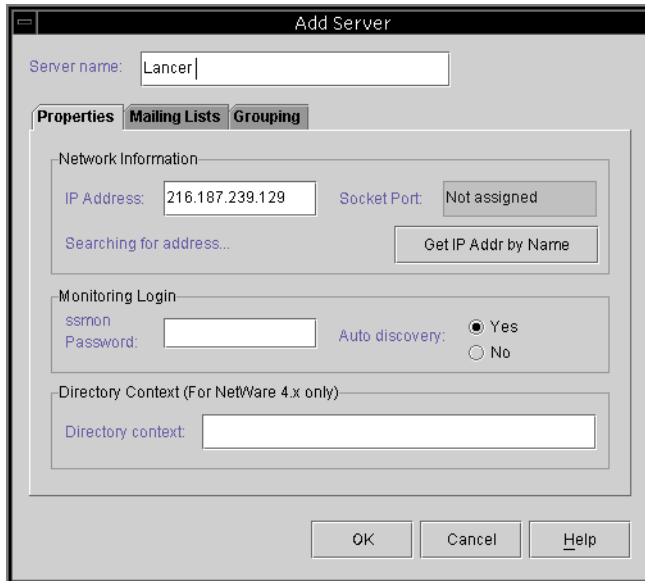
Add Server

Server name: Lancer

Properties | Mailing Lists | Grouping

Network Information

IP Address: 216.187.239.129

Socket Port: Not assigned

Searching for address...

Get IP Addr by Name

Monitoring Login

ssmon Password:

Auto discovery: Yes No

Directory Context (For NetWare 4.x only)

Directory context:

OK Cancel Help